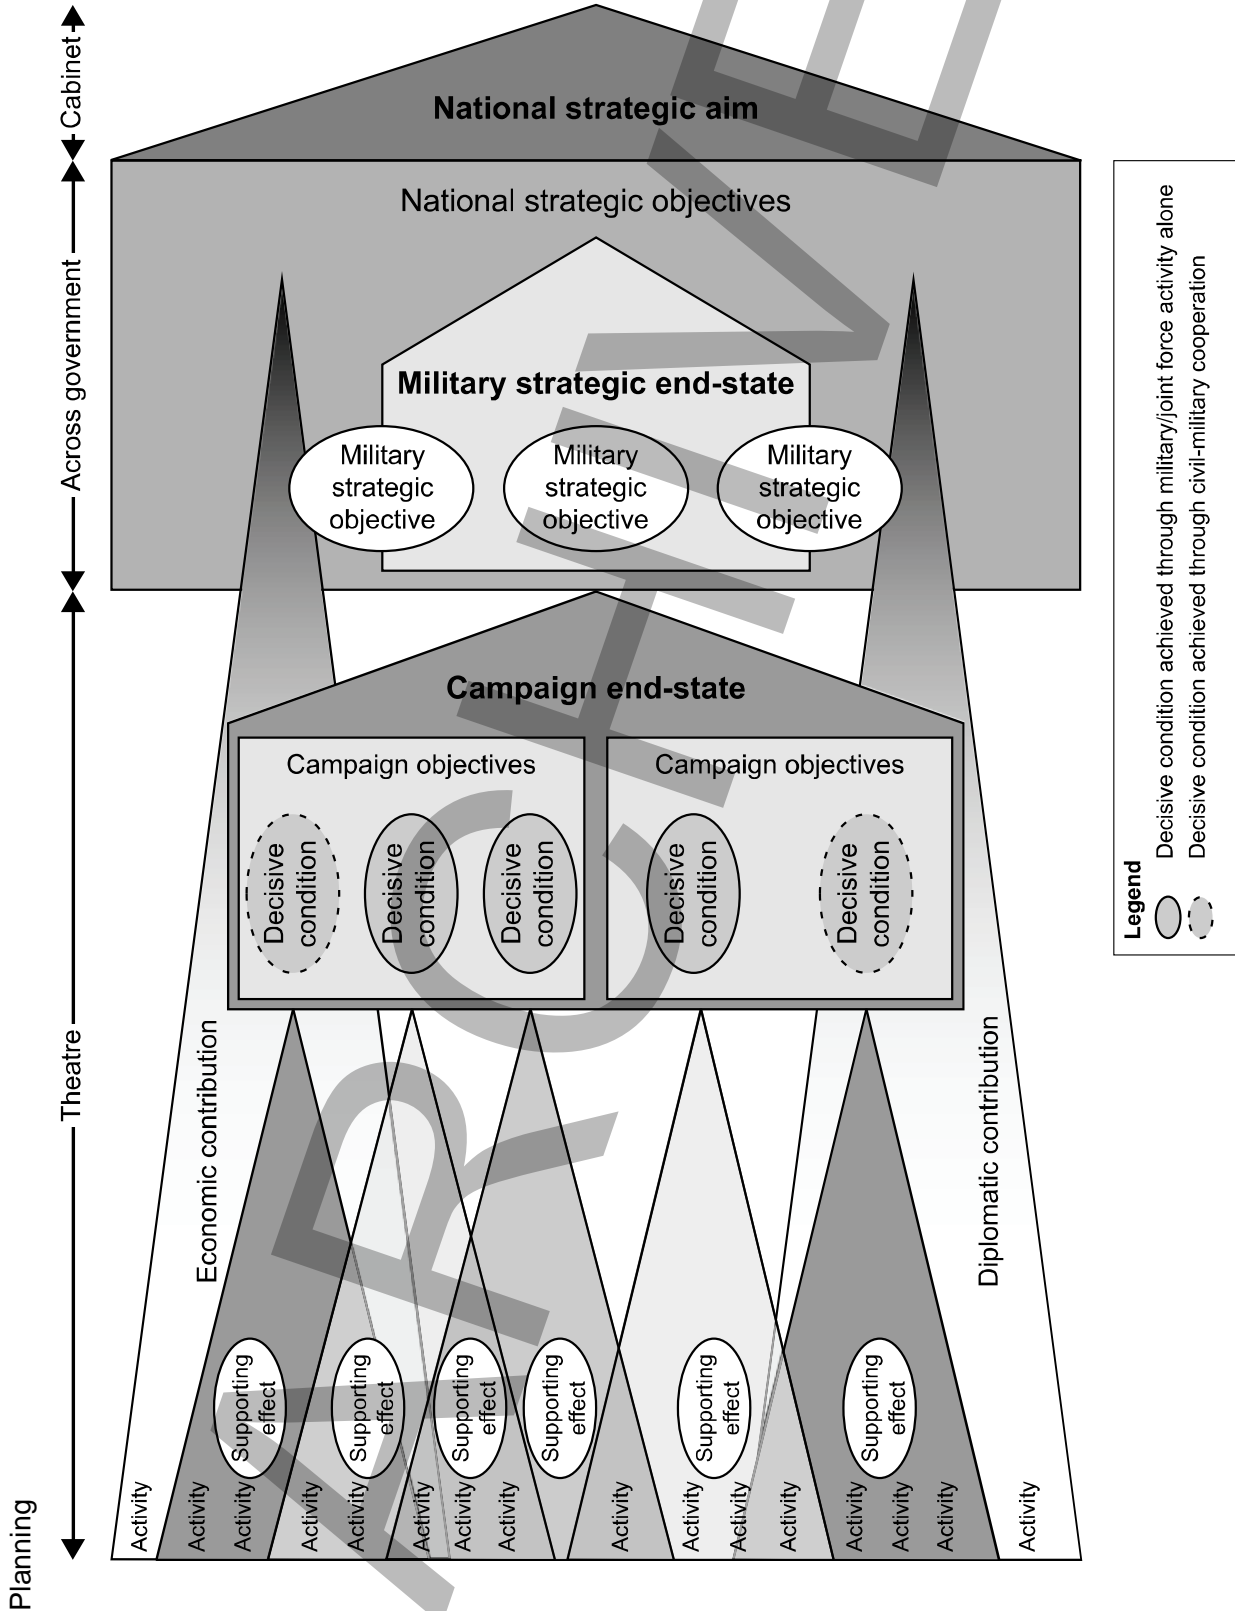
Cabinet

Across government

Theatre

Planning

National strategic aim

National strategic objectives

Military strategic end-state

Military strategic objective

Military strategic objective

Military strategic objective

Campaign end-state

Campaign objectives

Campaign objectives

Decisive condition

Decisive condition

Decisive condition

Decisive condition

Decisive condition

Economic contribution

Diplomatic contribution

Supporting effect

Supporting effect

Supporting effect

Supporting effect

Supporting effect

Supporting effect

Activity Activity Activity Activity Activity Activity Activity Activity Activity Activity Activity Activity Activity Activity Activity Activity Activity

Legend
Decisive condition achieved through military/joint force activity alone
Decisive condition achieved through civil-military cooperation

DRAFT